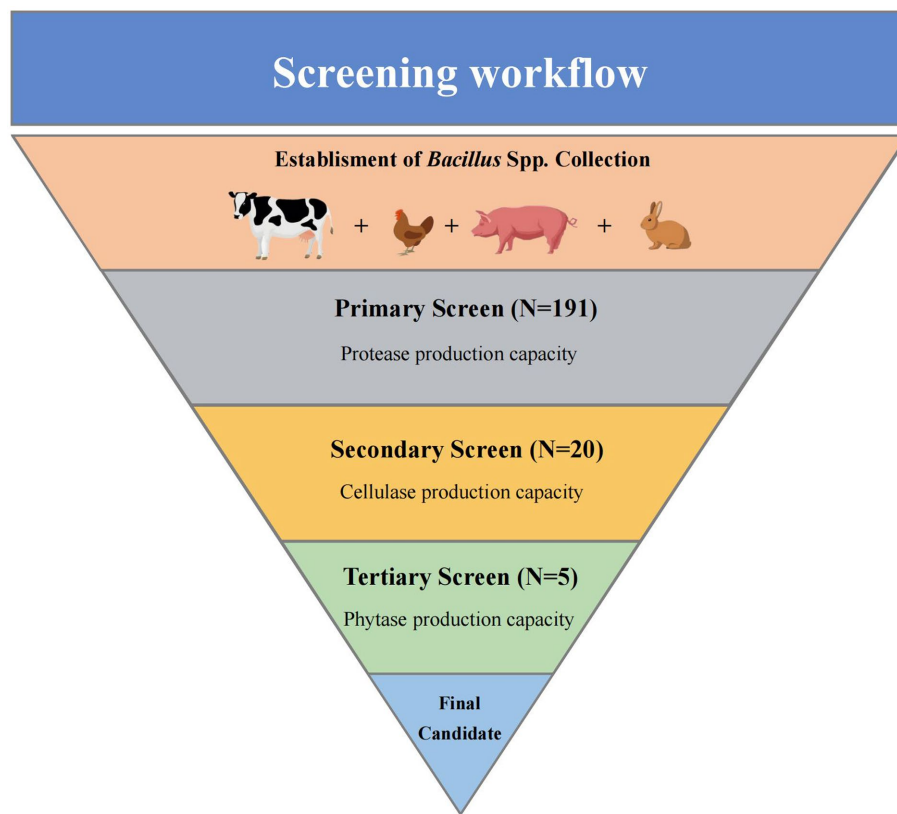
Screening workflow

Establisment of Bacillus Spp. Collection

+ + +

Primary Screen (N=191)

Protease production capacity

Secondary Screen (N=20)

Cellulase production capacity

Tertiary Screen (N=5)

Phytase production capacity

Final Candidate